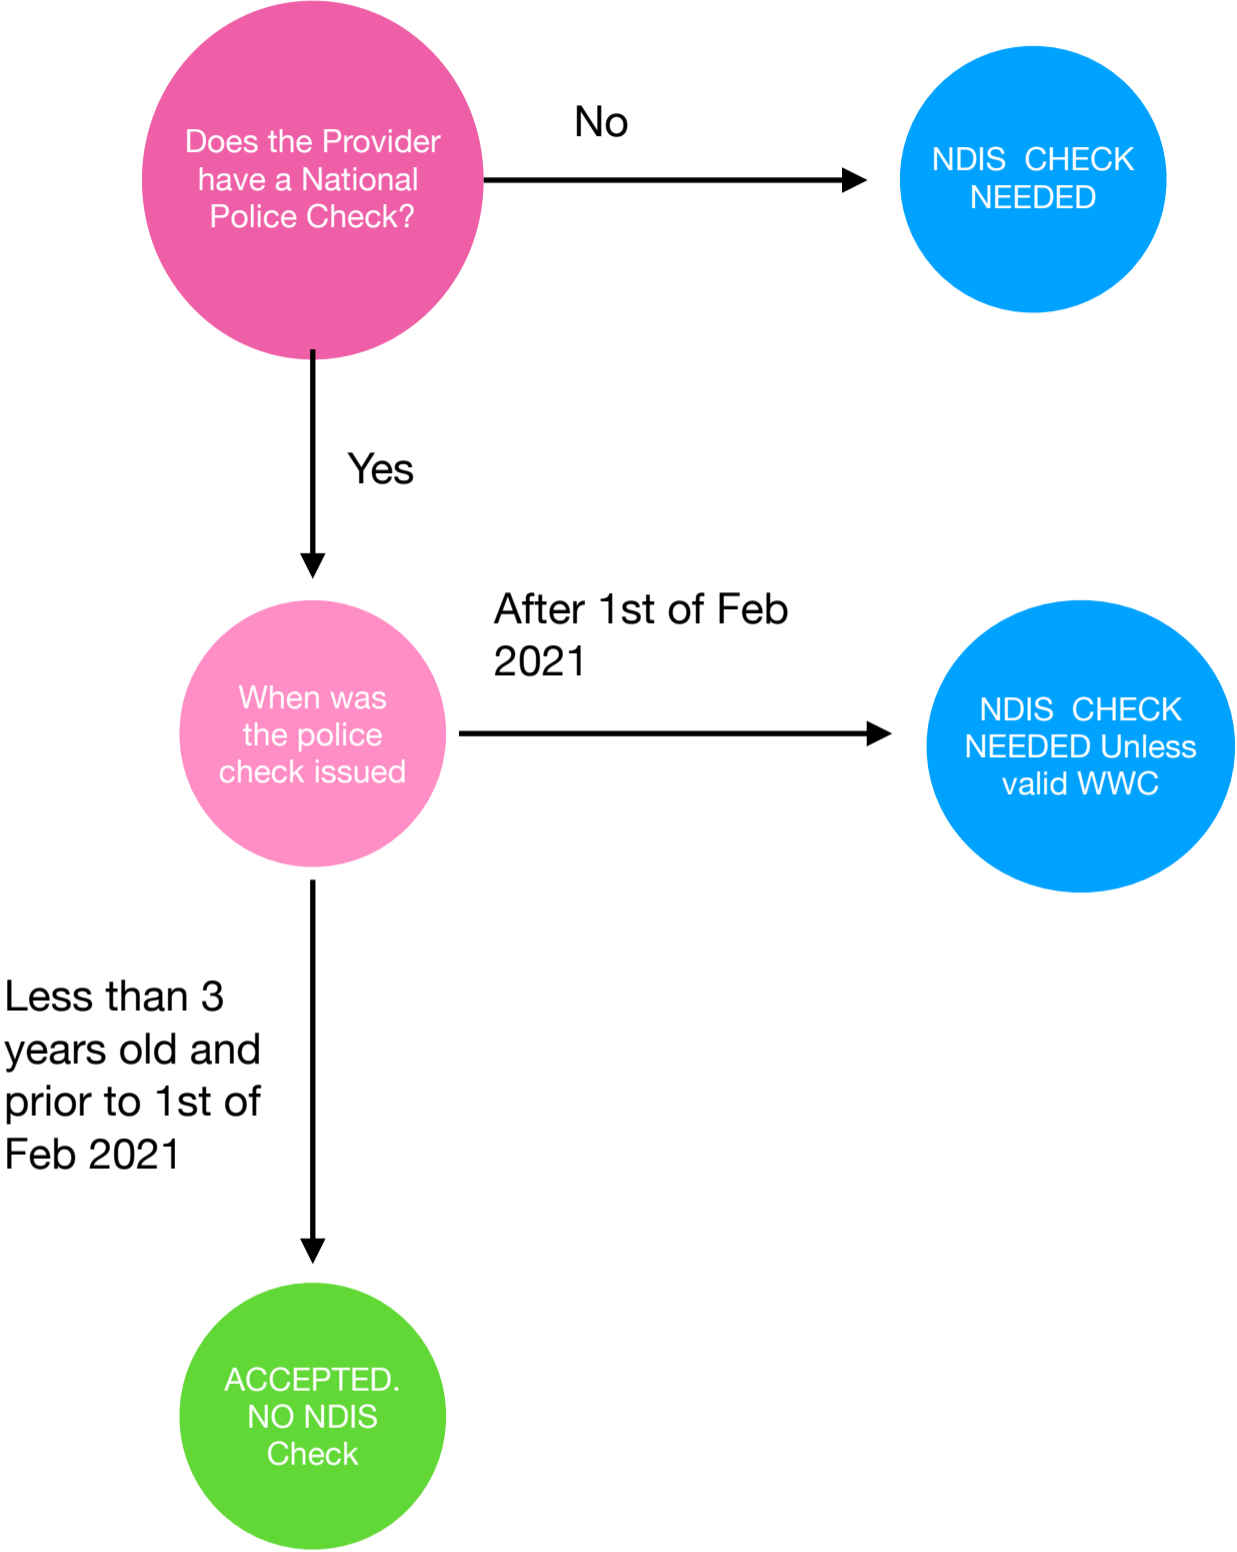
Does the Provider have a National Police Check?

No

NDIS CHECK NEEDED

Yes

When was the police check issued

After 1st of Feb 2021

NDIS CHECK NEEDED Unless valid WWC

Less than 3 years old and prior to 1st of Feb 2021

ACCEPTED. NO NDIS Check